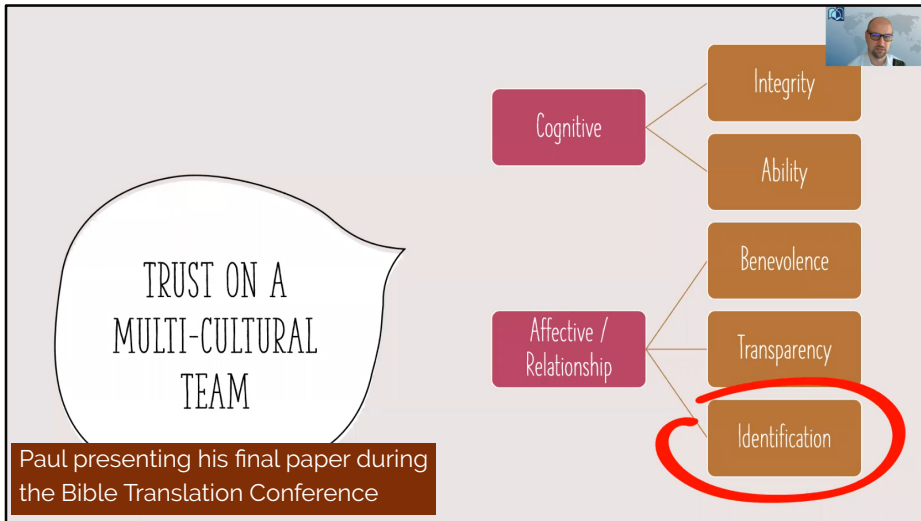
TRUST ON A MULTI-CULTURAL TEAM

Cognitive

Integrity

Ability

Affective / Relationship

Benevolence

Transparency

Identification

Paul presenting his final paper during the Bible Translation Conference